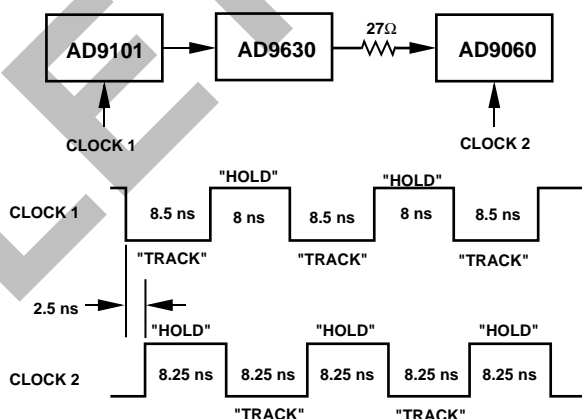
AD9101
AD9630
27Ω
AD9060
CLOCK 1
CLOCK 2

CLOCK 1
"HOLD"
"HOLD"
8.5 ns
8 ns
8.5 ns
8 ns
8.5 ns
"TRACK"
"TRACK"
"TRACK"
2.5 ns
"HOLD"
"HOLD"
"HOLD"
CLOCK 2
8.25 ns
8.25 ns
8.25 ns
8.25 ns
8.25 ns
"TRACK"
"TRACK"